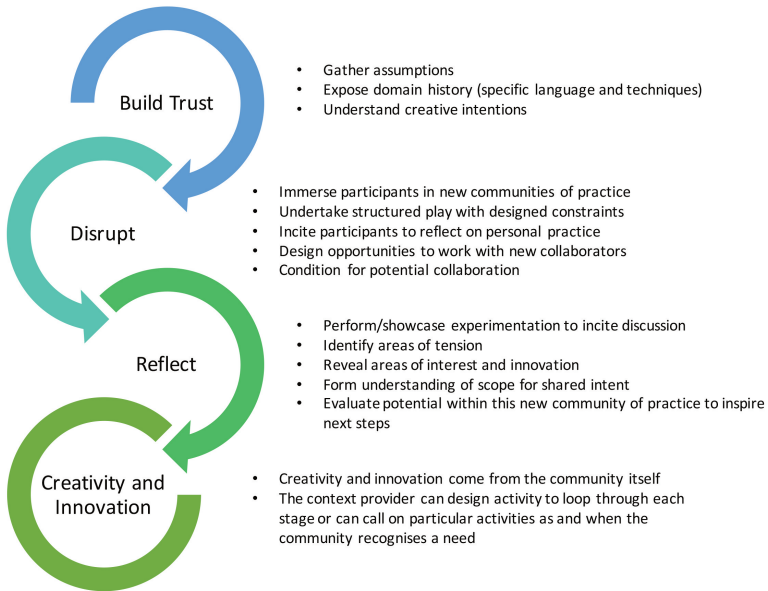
Build Trust

- Gather assumptions
- Expose domain history (specific language and techniques)
- Understand creative intentions

Disrupt

- Immerse participants in new communities of practice
- Undertake structured play with designed constraints
- Incite participants to reflect on personal practice
- Design opportunities to work with new collaborators
- Condition for potential collaboration

Reflect

- Perform/showcase experimentation to incite discussion
- Identify areas of tension
- Reveal areas of interest and innovation
- Form understanding of scope for shared intent
- Evaluate potential within this new community of practice to inspire next steps

Creativity and Innovation

- Creativity and innovation come from the community itself
- The context provider can design activity to loop through each stage or can call on particular activities as and when the community recognises a need